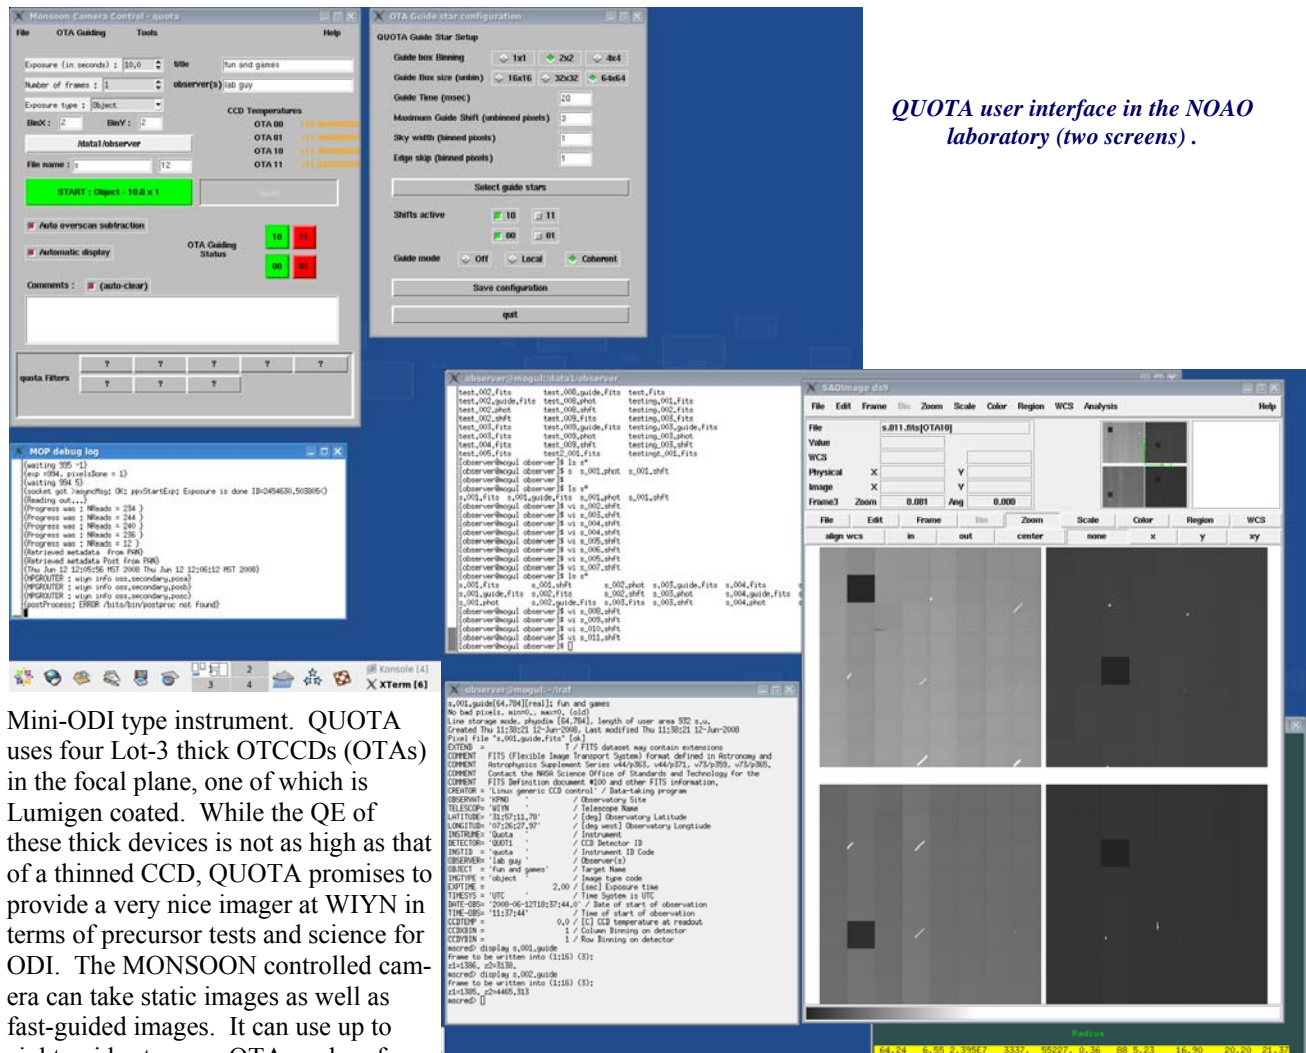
QUOTA user interface in the NOAO laboratory (two screens) .

Mini-ODI type instrument. QUOTA uses four Lot-3 thick OTCCDs (OTAs) in the focal plane, one of which is Lumigen coated. While the QE of these thick devices is not as high as that of a thinned CCD, QUOTA promises to provide a very nice imager at WIYN in terms of precursor tests and science for ODI. The MONSOON controlled camera can take static images as well as fast-guided images. It can use up to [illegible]

Monsoon Camera Control - quota

File OTA Guiding Tools Help

Exposure (in seconds) : 10.0 title fun and games

Number of frames : 1 observer(s) lab guy

Exposure type : Object

BinX : 2 BinY : 2

/data1/observer

File name : s 12

CCD Temperatures
OTA 00
OTA 01
OTA 10
OTA 11

START : Object - 10.0 x 1

Auto overscan subtraction

Automatic display

OTA Guiding Status

10 11 00 01

Comments : (auto-clear)

quota Filters

? ? ? ? ?
? ? ?

OTA Guide star configuration

QUOTA Guide Star Setup

Guide box Binning 1x1 2x2 4x4

Guide Box size (unbin) 16x16 32x32 64x64

Guide Time (msec) 20

Maximum Guide Shift (unbinned pixels) 3

Sky width (binned pixels) 1

Edge skip (binned pixels) 1

Select guide stars

Shifts active 10 11 00 01

Guide mode Off Local Coherent

Save configuration

quit

MOP debug log

(waiting 395 -1)
(exp =394, pixelsDone = 1)
(waiting 394 5)
(socket got )asyncMsg: OK: pxStartExp: Exposure is done ID=2454630.503805()
(Reading out...)
(Progress was : NReads = 234 )
(Progress was : NReads = 244 )
(Progress was : NReads = 240 )
(Progress was : NReads = 236 )
(Progress was : NReads = 12 )
(Retrieved metadata from PAN)
(Retrieved metadata Post from PAN)
(Thu Jun 12 12:05:56 MST 2008 Thu Jun 12 12:06:12 MST 2008)
(MPGROUTER : wiyn info oss.secondary.posa)
(MPGROUTER : wiyn info oss.secondary.posb)
(MPGROUTER : wiyn info oss.secondary.posc)
(postProcess: ERROR /bits/bin/postproc not found)

Konsole (4)
XTerm (6)

observer@mogul:/data1/observer

SAOImage ds9

File Edit Frame Bin Zoom Scale Color Region WCS Analysis Help

File s.011.fits[OTA10]
Value
WCS
Physical X Y
Image X Y
Frame3 Zoom 0.001 Ang 0.000

File Edit Frame Bin Zoom Scale Color Region WCS

align wcs in out center none x y xy

observer@mogul:~/iraf

s.001.guide[64,704][real]: fun and games
No bad pixels, min=0., max=0. (old)
Line storage mode, physdim [64,704], length of user area 932 s.u.
Created Thu 11:38:21 12-Jun-2008, Last modified Thu 11:38:21 12-Jun-2008
Pixel file "s.001.guide.fits" [ok]
EXTEND = T / FITS dataset may contain extensions
OBSERVAT= 'KPNO' / Observatory Site
TELESCOP= 'WIYN' / Telescope Name
INSTRUME= 'Quota' / Instrument
DETECTOR= 'QUOT1' / CCD Detector ID
OBSERVER= 'lab guy' / Observer(s)
OBJECT = 'fun and games' / Target Name
IMGTYPE = 'object' / Image type code
EXPTIME = 2.00 / [sec] Exposure time
TIMESYS = 'UTC' / Time System is UTC
DATE-OBS= '2008-06-12T18:37:44.0' / Date of start of observation
TIME-OBS= '11:37:44' / Time of start of observation
CCDBIN1 = 1 / Column Binning on detector
CCDBIN2 = 1 / Row Binning on detector
ecl> display s.001.guide
Frame to be written into (1:16) (3):
ecl> display s.002.guide
Frame to be written into (1:16) (3):
ecl>

Radius
64.24 6.55 2.395E7 3337. 55227. 0.36 88 5.23 16.90 20.20 21.37